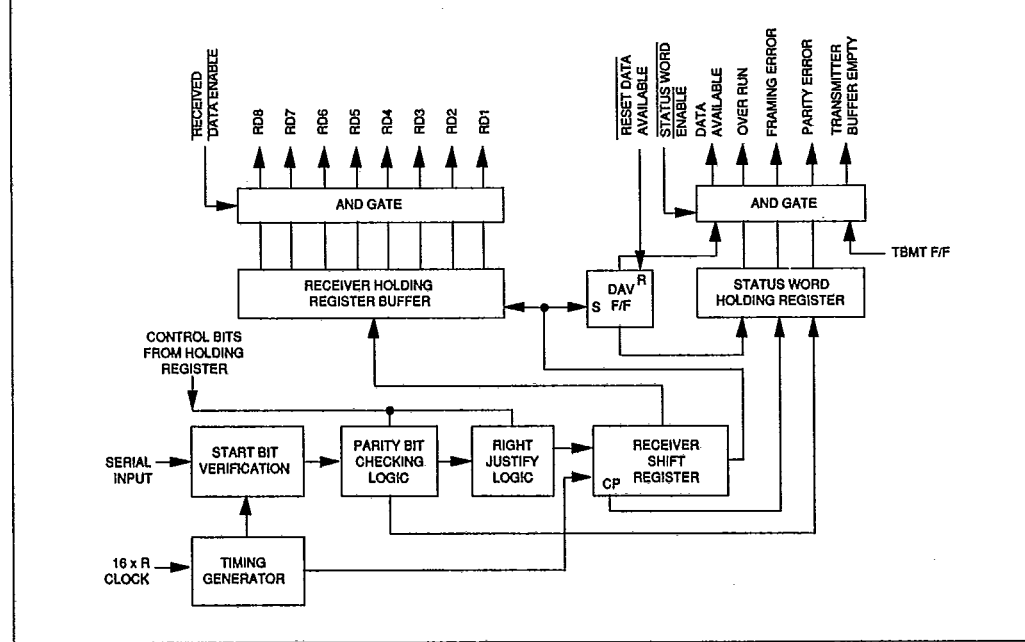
RECEIVED DATA ENABLE

RD8 RD7 RD6 RD5 RD4 RD3 RD2 RD1

AND GATE

RECEIVER HOLDING REGISTER BUFFER

RESET DATA AVAILABLE

STATUS WORD ENABLE

DATA AVAILABLE

OVER RUN

FRAMING ERROR

PARITY ERROR

TRANSMITTER BUFFER EMPTY

AND GATE

TBMT F/F

DAV F/F

R

S

STATUS WORD HOLDING REGISTER

CONTROL BITS FROM HOLDING REGISTER

SERIAL INPUT

START BIT VERIFICATION

PARITY BIT CHECKING LOGIC

RIGHT JUSTIFY LOGIC

RECEIVER SHIFT REGISTER

CP

16 x R CLOCK

TIMING GENERATOR